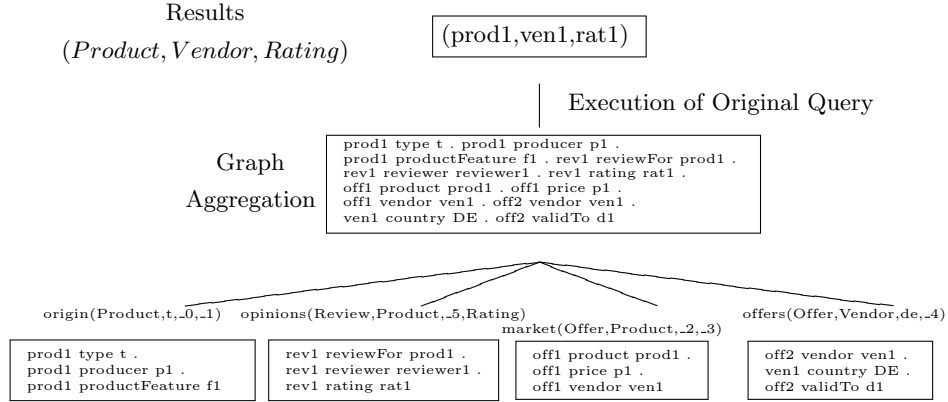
Results

$(Product, Vendor, Rating)$

(prod1,ven1,rat1)

Execution of Original Query

Graph Aggregation

prod1 type t . prod1 producer p1 .
prod1 productFeature f1 . rev1 reviewFor prod1 .
rev1 reviewer reviewer1 . rev1 rating rat1 .
off1 product prod1 . off1 price p1 .
off1 vendor ven1 . off2 vendor ven1 .
ven1 country DE . off2 validTo d1

origin(Product,t,_0,_1)

opinions(Review,Product,_5,Rating)

market(Offer,Product,_2,_3)

offers(Offer,Vendor,de,_4)

prod1 type t .
prod1 producer p1 .
prod1 productFeature f1

rev1 reviewFor prod1 .
rev1 reviewer reviewer1 .
rev1 rating rat1

off1 product prod1 .
off1 price p1 .
off1 vendor ven1

off2 vendor ven1 .
ven1 country DE .
off2 validTo d1